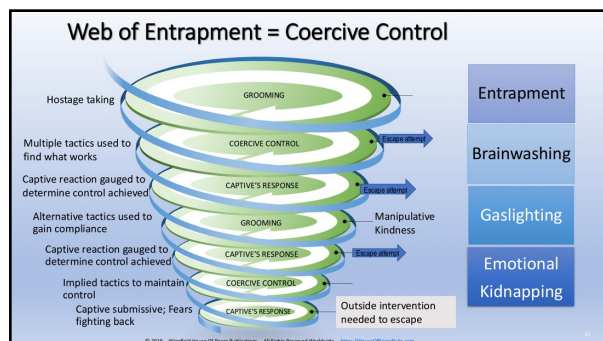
Web of Entrapment = Coercive Control

Hostage taking

Multiple tactics used to find what works

Captive reaction gauged to determine control achieved

Alternative tactics used to gain compliance

Captive reaction gauged to determine control achieved

Implied tactics to maintain control

Captive submissive; Fears fighting back

GROOMING

COERCIVE CONTROL

Escape attempt

CAPTIVE'S RESPONSE

Escape attempt

GROOMING

Manipulative Kindness

CAPTIVE'S RESPONSE

Escape attempt

COERCIVE CONTROL

CAPTIVE'S RESPONSE

Outside intervention needed to escape

Entrapment

Brainwashing

Gaslighting

Emotional Kidnapping

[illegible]